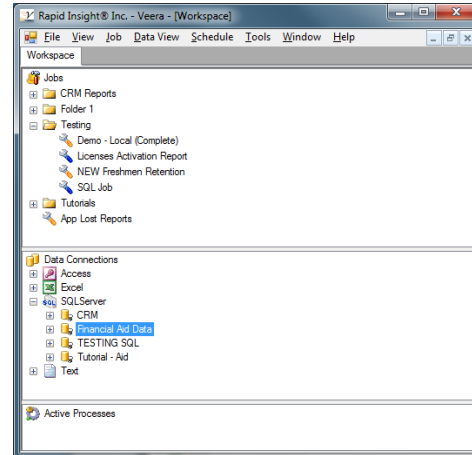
Rapid Insight® Inc. - Veera - [Workspace]

File View Job Data View Schedule Tools Window Help

Workspace

Jobs
CRM Reports
Folder 1
Testing
Demo - Local (Complete)
Licenses Activation Report
NEW Freshmen Retention
SQL Job
Tutorials
App Lost Reports

Data Connections
Access
Excel
SQLServer
CRM
Financial Aid Data
TESTING SQL
Tutorial - Aid
Text

Active Processes